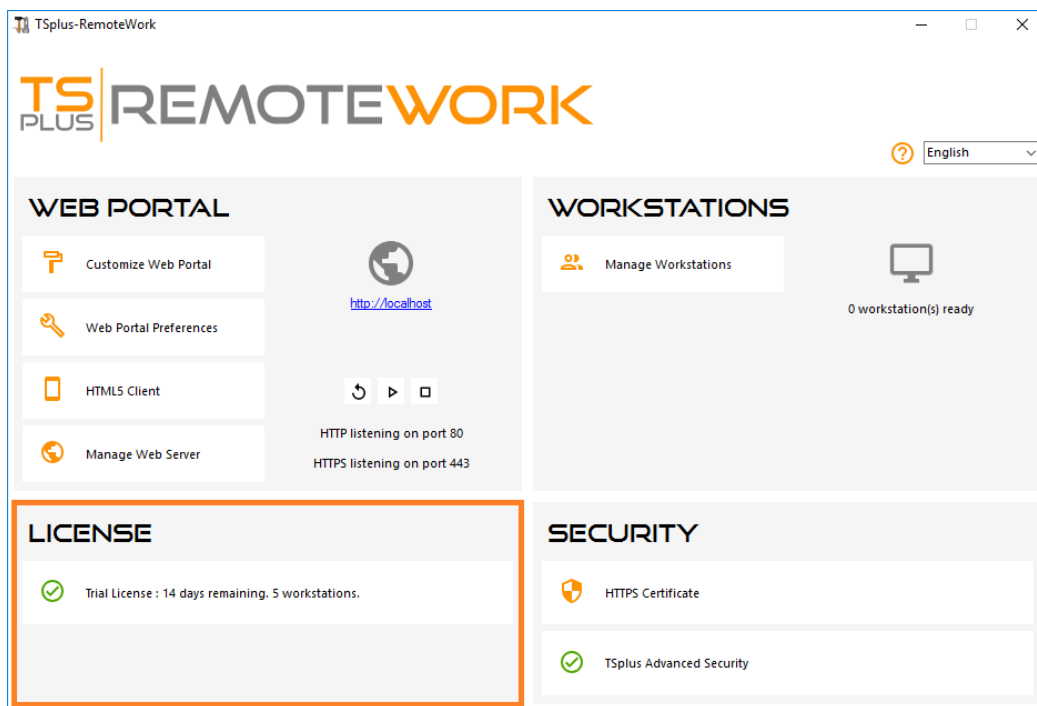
TSplus-RemoteWork

TS PLUS REMOTEWORK

English

WEB PORTAL

Customize Web Portal

Web Portal Preferences

HTML5 Client

Manage Web Server

http://localhost

HTTP listening on port 80

HTTPS listening on port 443

WORKSTATIONS

Manage Workstations

0 workstation(s) ready

LICENSE

Trial License : 14 days remaining. 5 workstations.

SECURITY

HTTPS Certificate

TSplus Advanced Security